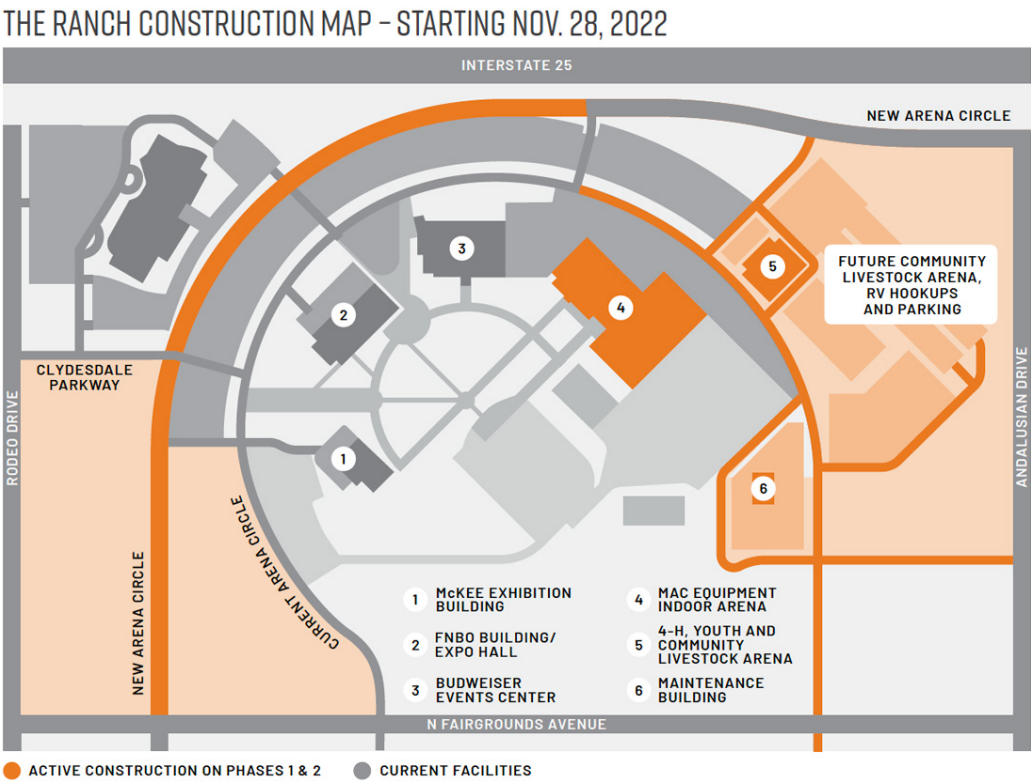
THE RANCH CONSTRUCTION MAP – STARTING NOV. 28, 2022

INTERSTATE 25

NEW ARENA CIRCLE

3

5

FUTURE COMMUNITY LIVESTOCK ARENA, RV HOOKUPS AND PARKING

2

4

CLYDESDALE PARKWAY

RODEO DRIVE

ANDALUSIAN DRIVE

1

6

CURRENT ARENA CIRCLE

NEW ARENA CIRCLE

1 McKEE EXHIBITION BUILDING

2 FNBO BUILDING/ EXPO HALL

3 BUDWEISER EVENTS CENTER

4 MAC EQUIPMENT INDOOR ARENA

5 4-H, YOUTH AND COMMUNITY LIVESTOCK ARENA

6 MAINTENANCE BUILDING

N FAIRGROUNDS AVENUE

ACTIVE CONSTRUCTION ON PHASES 1 & 2

CURRENT FACILITIES